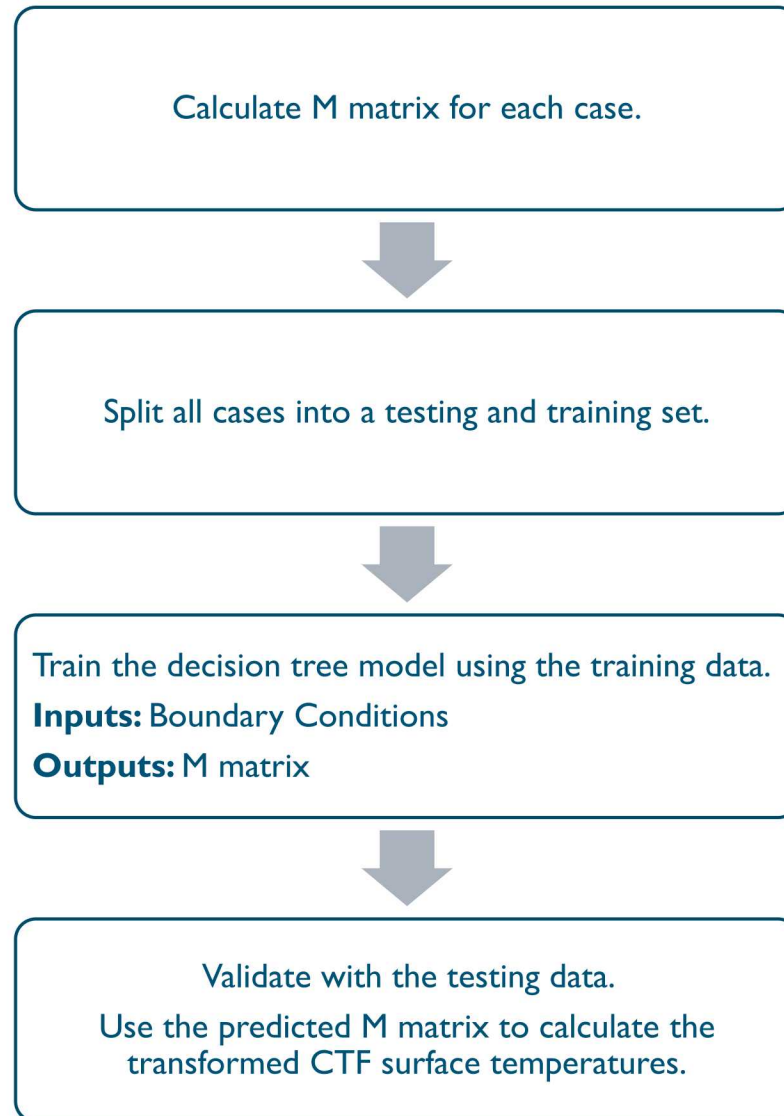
Calculate M matrix for each case.

Split all cases into a testing and training set.

Train the decision tree model using the training data.

**Inputs:** Boundary Conditions

**Outputs:** M matrix

Validate with the testing data.

Use the predicted M matrix to calculate the transformed CTF surface temperatures.